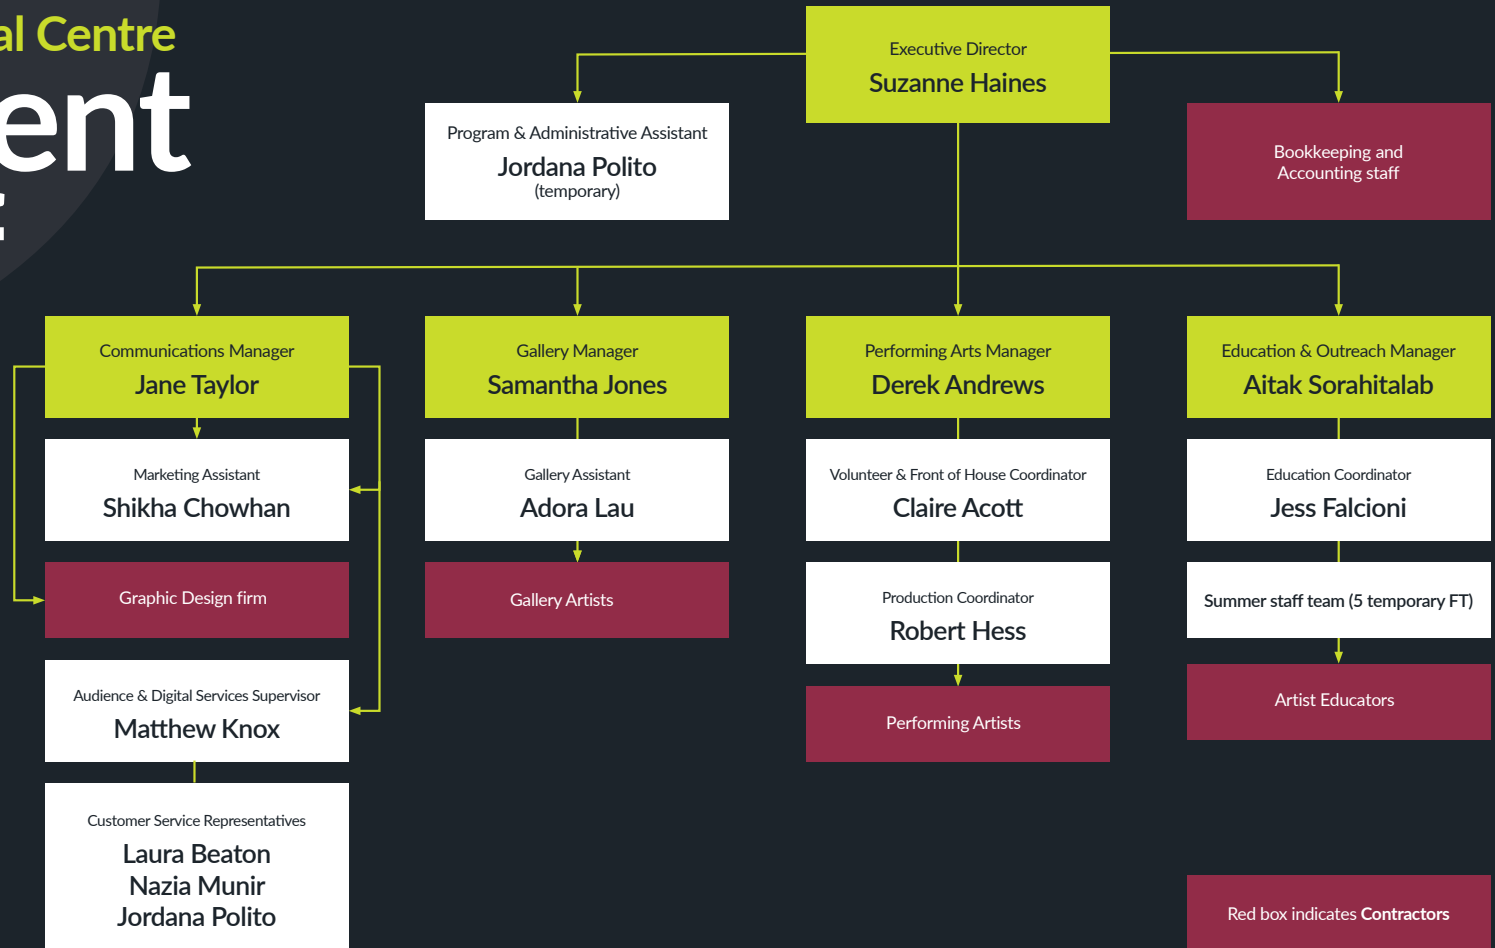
al Centre
ent

Executive Director
Suzanne Haines

Program & Administrative Assistant
Jordana Polito
(temporary)

Bookkeeping and Accounting staff

Communications Manager
Jane Taylor

Marketing Assistant
Shikha Chowhan

Graphic Design firm

Audience & Digital Services Supervisor
Matthew Knox

Customer Service Representatives
Laura Beaton
Nazia Munir
Jordana Polito

Gallery Manager
Samantha Jones

Gallery Assistant
Adora Lau

Gallery Artists

Performing Arts Manager
Derek Andrews

Volunteer & Front of House Coordinator
Claire Acott

Production Coordinator
Robert Hess

Performing Artists

Education & Outreach Manager
Aitak Sorahitalab

Education Coordinator
Jess Falcioni

Summer staff team (5 temporary FT)

Artist Educators

Red box indicates **Contractors**